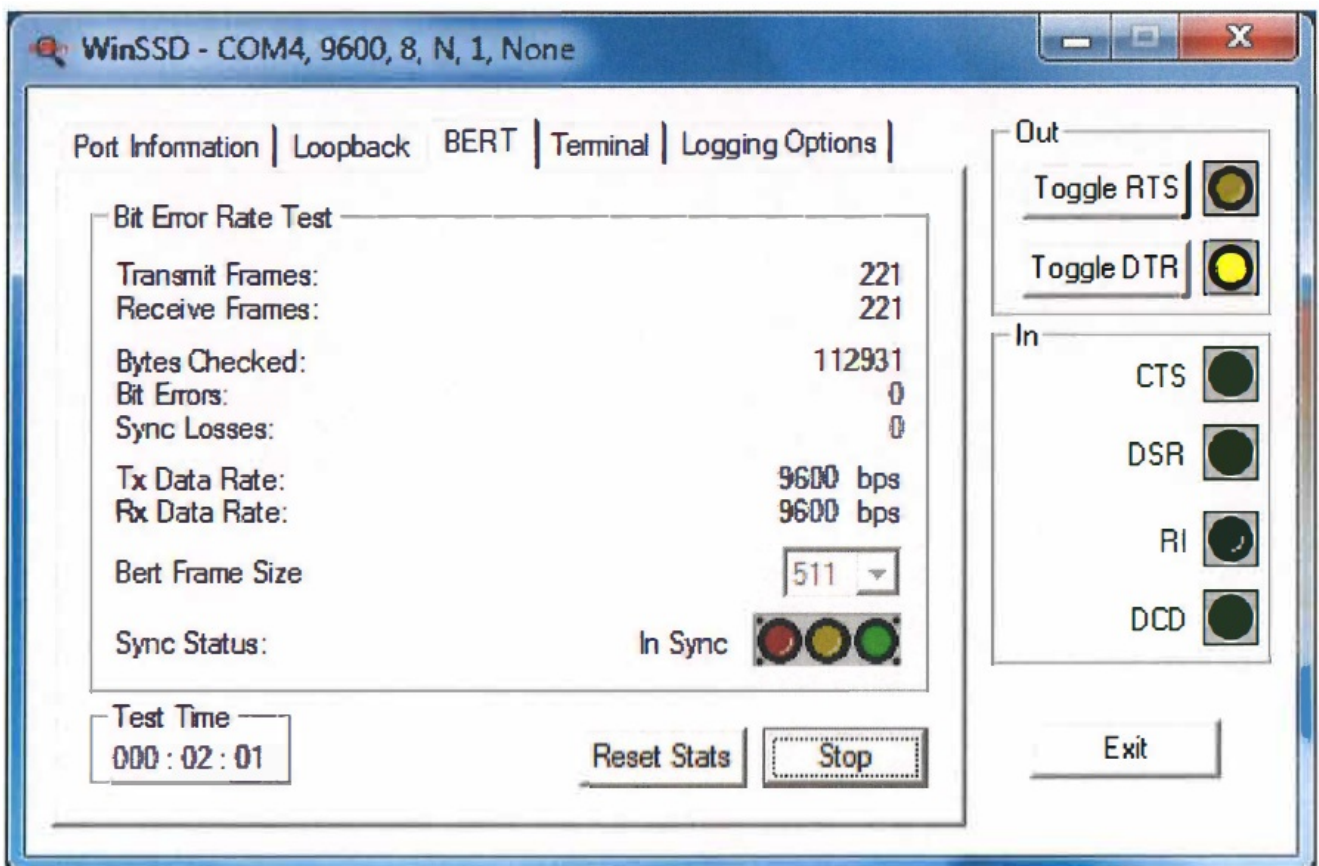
WinSSD - COM4, 9600, 8, N, 1, None

Port Information | Loopback | BERT | Terminal | Logging Options

Bit Error Rate Test

| | |
|---|---|
| Transmit Frames: | 221 |
| Receive Frames: | 221 |
| Bytes Checked: | 112931 |
| Bit Errors: | 0 |
| Sync Losses: | 0 |
| Tx Data Rate: | 9600 bps |
| Rx Data Rate: | 9600 bps |
| Bert Frame Size | 511 |
| Sync Status: | In Sync |

Test Time
000 : 02 : 01

Reset Stats
Stop

Out
Toggle RTS
Toggle DTR

In
CTS
DSR
RI
DCD

Exit